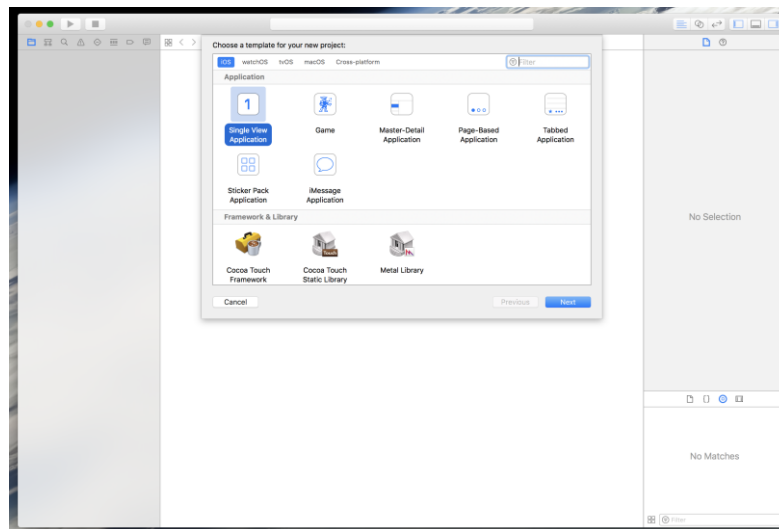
Choose a template for your new project:

iOS watchOS tvOS macOS Cross-platform

Filter

Application

1

Single View Application

Game

Master-Detail Application

Page-Based Application

Tabbed Application

Sticker Pack Application

iMessage Application

Framework & Library

Cocoa Touch Framework

Cocoa Touch Static Library

Metal Library

Cancel

Previous

Next

No Selection

No Matches

Filter